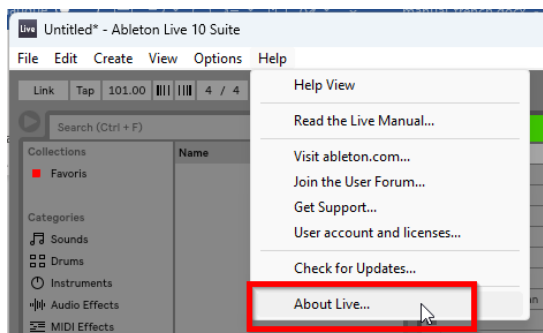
Live Untitled* - Ableton Live 10 Suite

File Edit Create View Options Help

Link Tap 101.00 4 / 4

Search (Ctrl + F)

Collections
Favoris

Categories
Sounds
Drums
Instruments
Audio Effects
MIDI Effects

Name

Help View

Read the Live Manual...

Visit ableton.com...
Join the User Forum...
Get Support...
User account and licenses...

Check for Updates...

About Live...